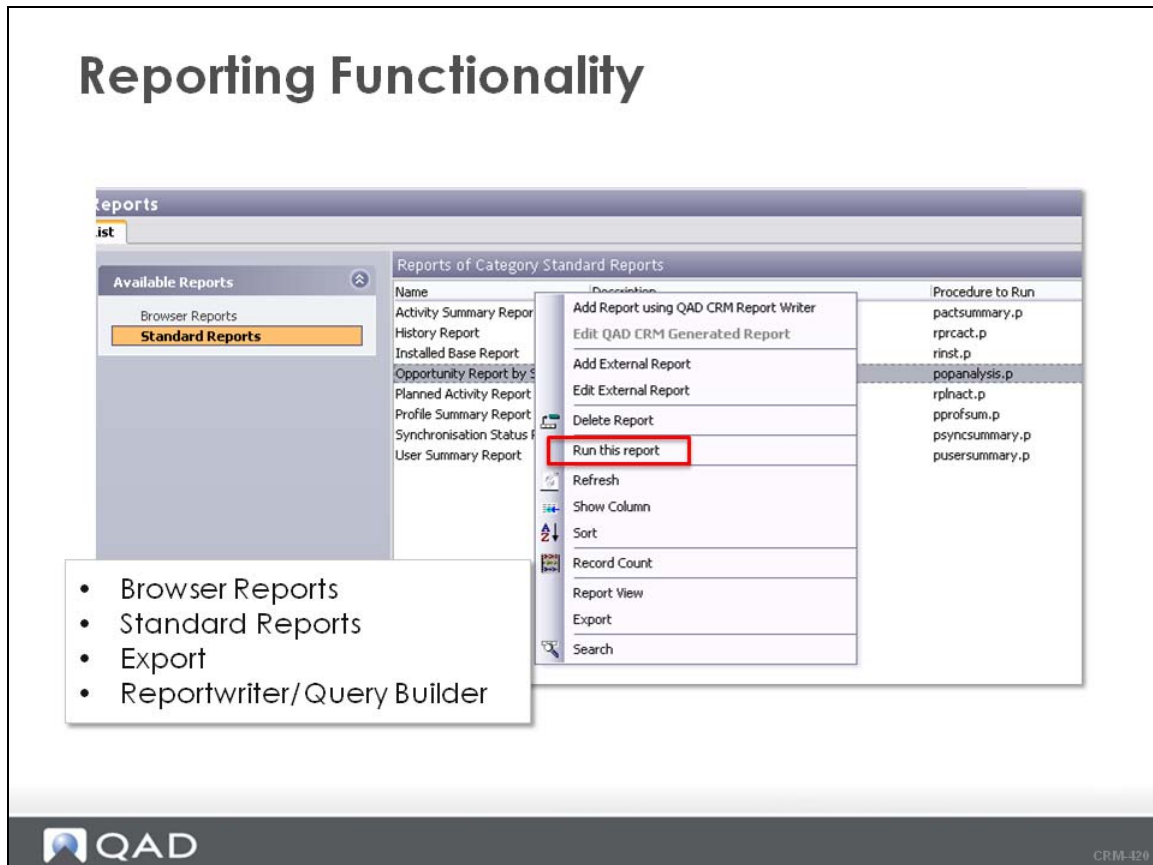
Reporting Functionality

eports

ist

Available Reports

Browser Reports
Standard Reports

Reports of Category Standard Reports

| Name | Description | Procedure to Run |
|---|---|---|
| Activity Summary Repor | | pactsummary.p |
| History Report | | rprcact.p |
| Installed Base Report | | rinst.p |
| Opportunity Report by S | | popanalysis.p |
| Planned Activity Report | | rplnact.p |
| Profile Summary Report | | pprofsum.p |
| Synchronisation Status R | | psyncsummary.p |
| User Summary Report | | pusersummary.p |

Add Report using QAD CRM Report Writer
Edit QAD CRM Generated Report
Add External Report
Edit External Report
Delete Report
Run this report
Refresh
Show Column
Sort
Record Count
Report View
Export
Search

• Browser Reports
• Standard Reports
• Export
• Reportwriter/Query Builder

QAD

CRM-420